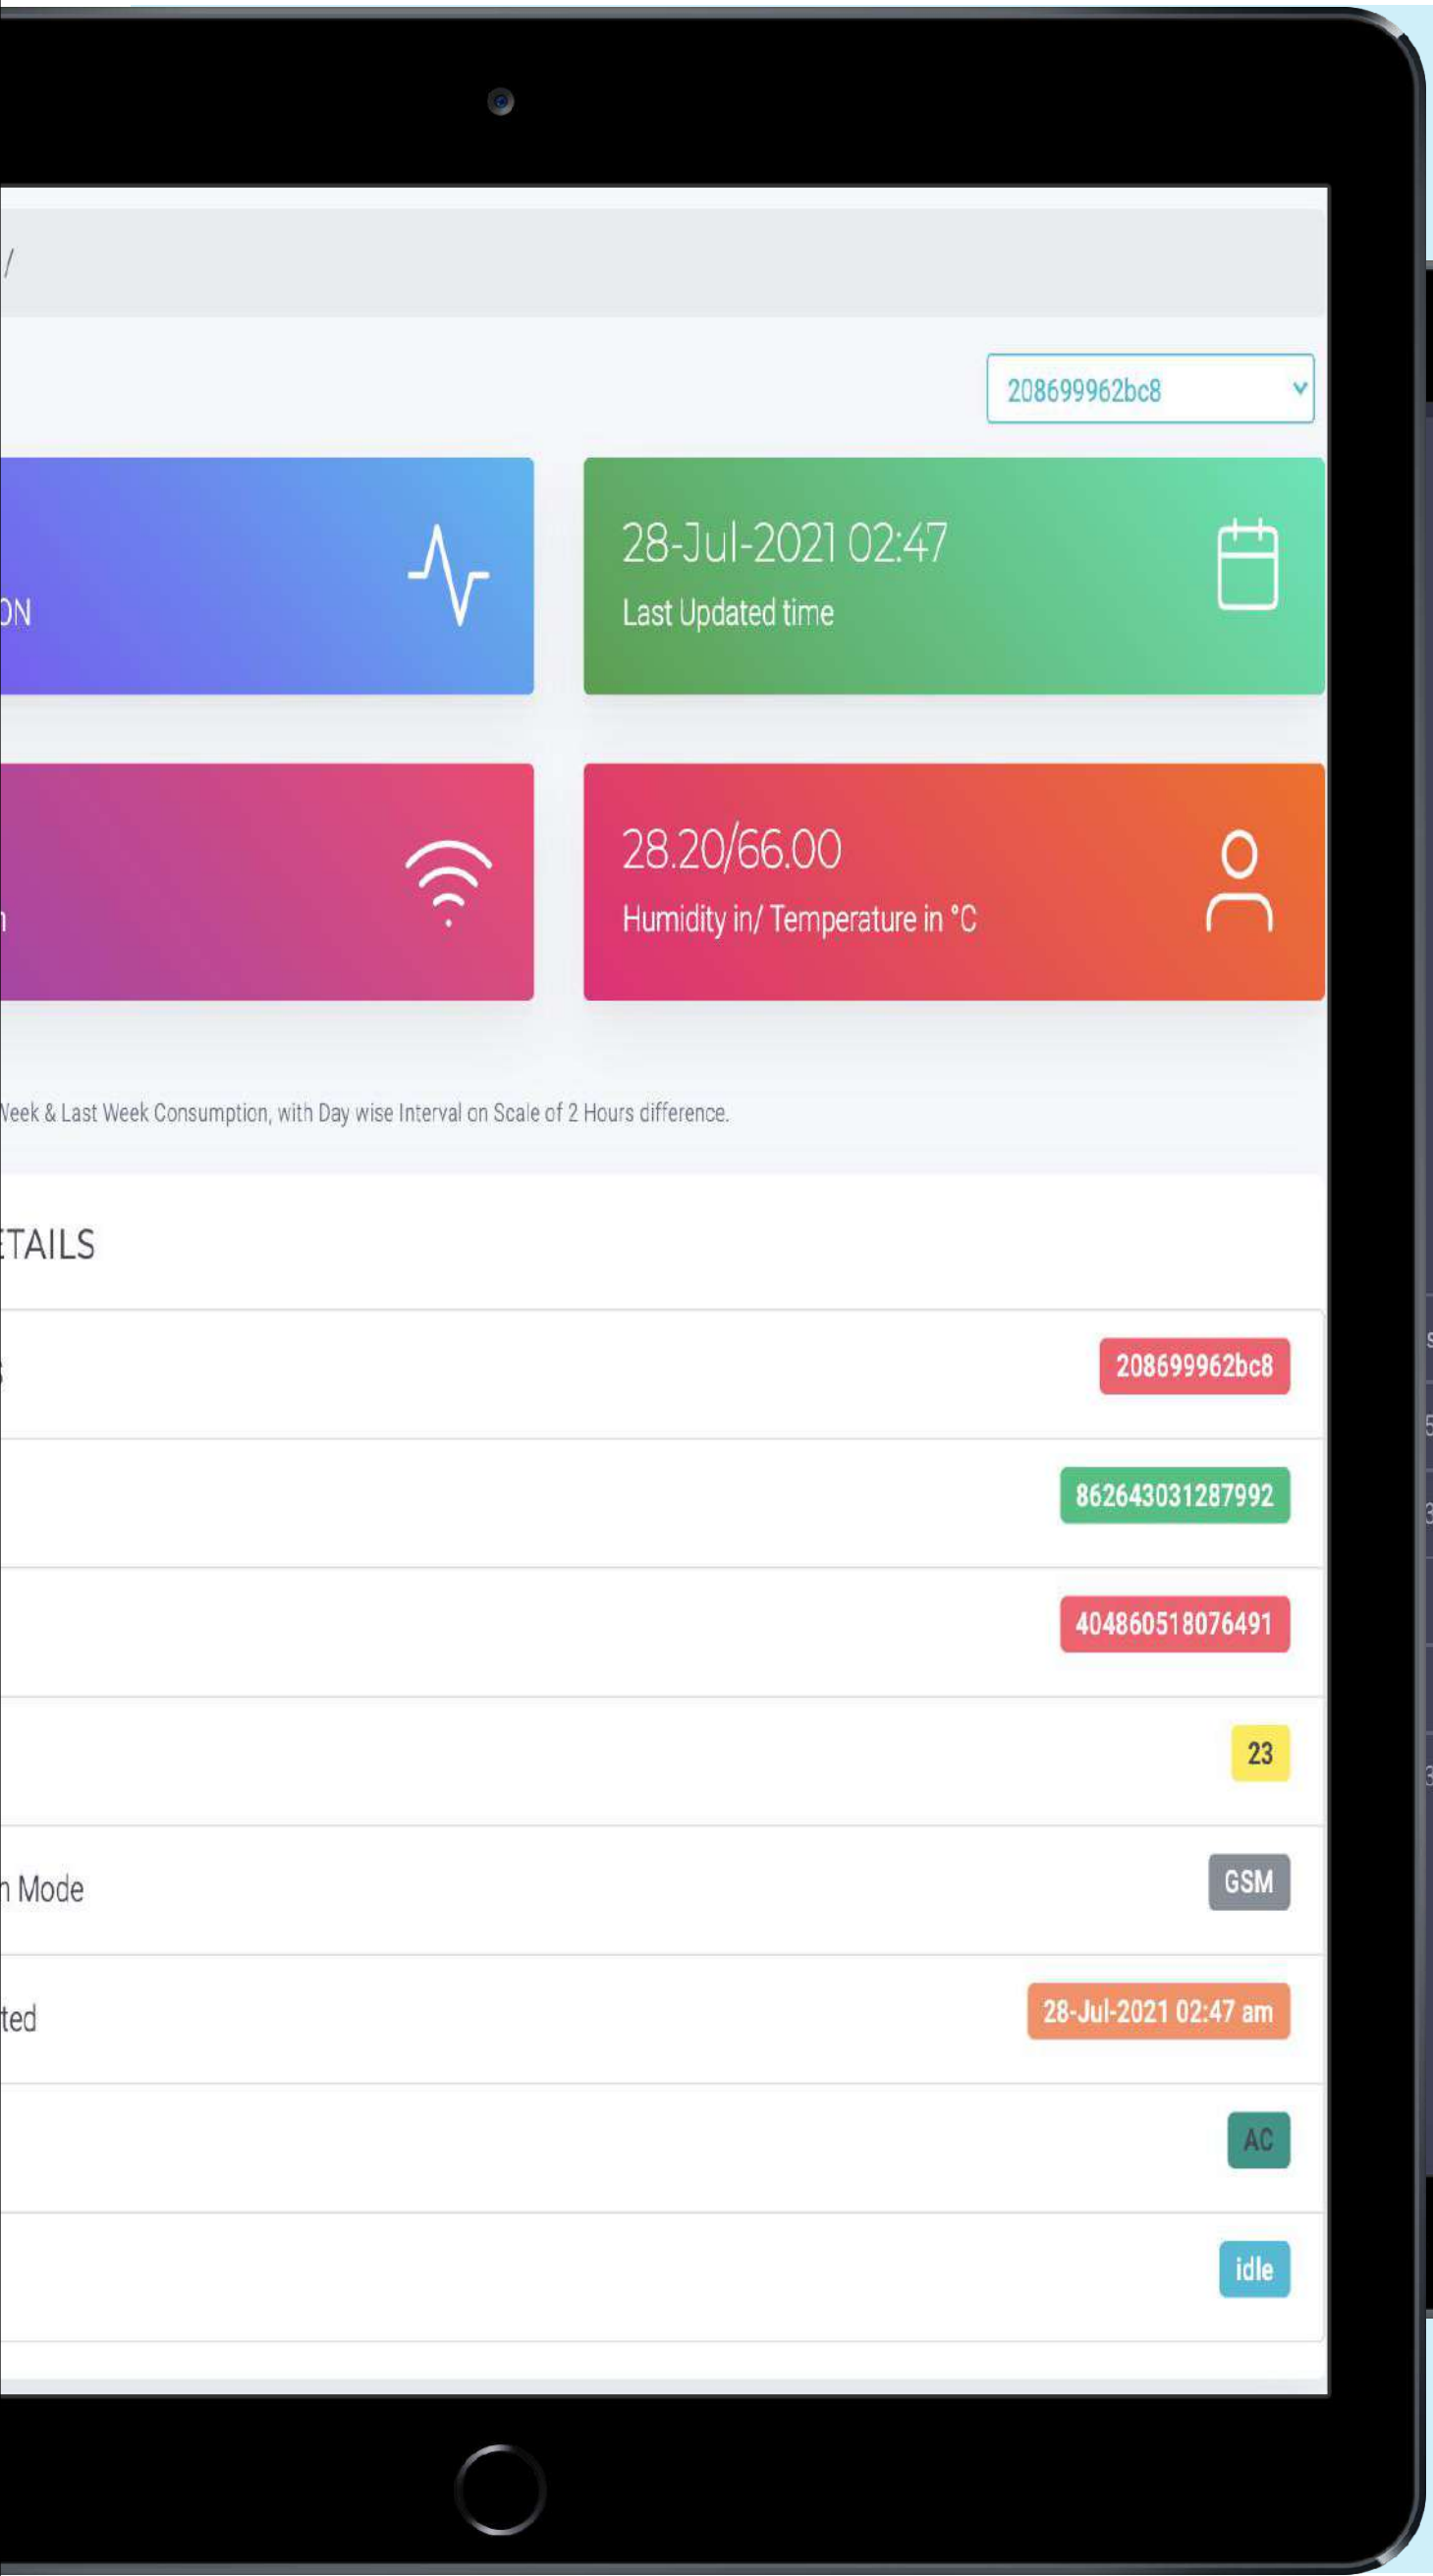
/

208699962bc8

ON

28-Jul-2021 02:47
Last Updated time

n

28.20/66.00
Humidity in/ Temperature in °C

Veek & Last Week Consumption, with Day wise Interval on Scale of 2 Hours difference.

TAILS

s | 208699962bc8
862643031287992
404860518076491
23
n Mode | GSM
ted | 28-Jul-2021 02:47 am
AC
idle